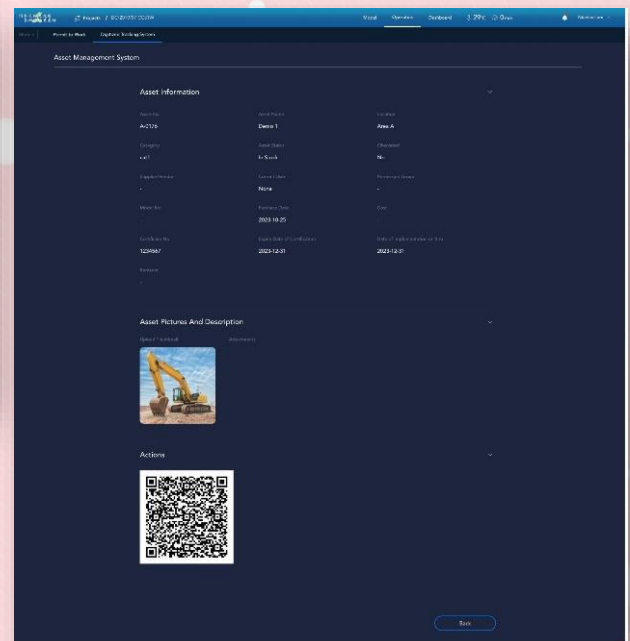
Projects / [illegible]

Visual Operation Dashboard 29°C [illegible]

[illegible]

Permit to Work Equipment Tracking System

Asset Management System

Asset Information

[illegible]
A-2176

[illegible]
Demo 1

Location
Area A

Category
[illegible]

Asset Status
In Stock

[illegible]
No

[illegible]
-

Current User
None

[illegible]
-

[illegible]

Purchase Date
2023-10-25

Cost
-

Certificate No
1234567

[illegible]
2023-12-31

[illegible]
2023-12-31

Remarks
-

Asset Pictures And Description

Upload Thumbnail

Attachments

Actions

Back